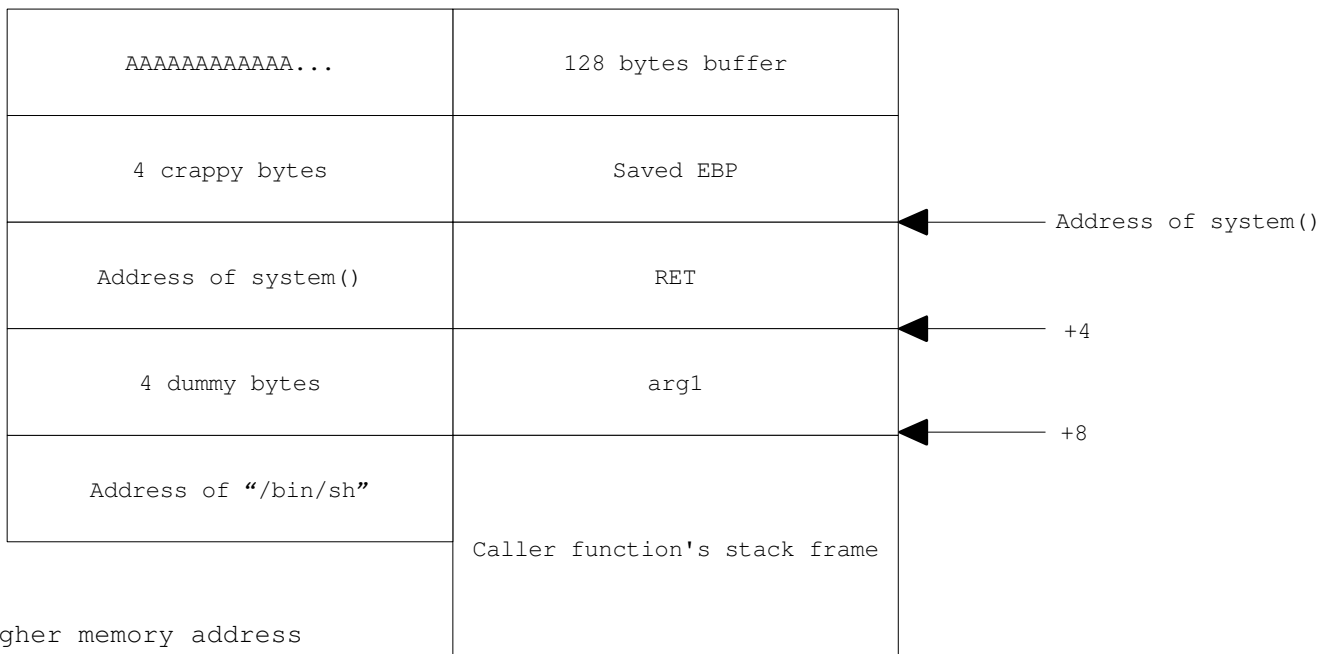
| AAAAAAAAAAAA... | 128 bytes buffer |
|---|---|
| 4 crappy bytes | Saved EBP |
| Address of system() | RET |
| 4 dummy bytes | arg1 |
| Address of "/bin/sh" | Caller function's stack frame |

Address of system()

+4

+8

gher memory address